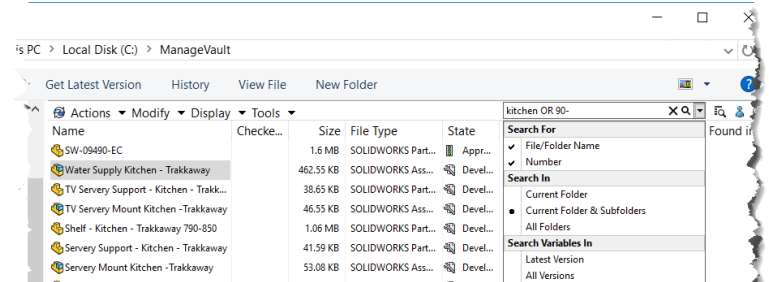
is PC > Local Disk (C:) > ManageVault

Get Latest Version History View File New Folder

Actions ▾ Modify ▾ Display ▾ Tools ▾

kitchen OR 90-

| Name | Checke... | Size | File Type | State |
|---|---|---|---|---|
| SW-09490-EC | | 1.6 MB | SOLIDWORKS Part... | Appr... |
| Water Supply Kitchen - Trakkaway | | 462.55 KB | SOLIDWORKS Ass... | Devel... |
| TV Servery Support - Kitchen - Trakk... | | 38.65 KB | SOLIDWORKS Part... | Devel... |
| TV Servery Mount Kitchen -Trakkaway | | 46.55 KB | SOLIDWORKS Ass... | Devel... |
| Shelf - Kitchen - Trakkaway 790-850 | | 1.06 MB | SOLIDWORKS Part... | Devel... |
| Servery Support - Kitchen - Trakkaway | | 41.59 KB | SOLIDWORKS Part... | Devel... |
| Servery Mount Kitchen -Trakkaway | | 53.08 KB | SOLIDWORKS Ass... | Devel... |

Found in

Search For
✔ File/Folder Name
✔ Number
Search In
Current Folder
• Current Folder & Subfolders
All Folders
Search Variables In
Latest Version
All Versions